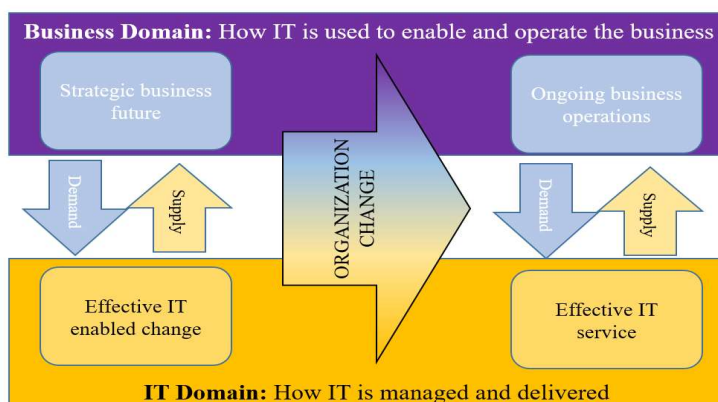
**Business Domain:** How IT is used to enable and operate the business

Strategic business future

Demand

Supply

ORGANIZATION CHANGE

Ongoing business operations

Demand

Supply

Effective IT enabled change

Effective IT service

**IT Domain:** How IT is managed and delivered